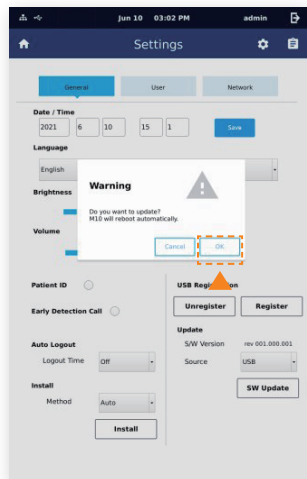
Jun 10 03:02 PM admin

Settings

General User Network

Date / Time

2021 6 10 15 1 Save

Language

English

Brightness

Volume

Warning

Do you want to update?
M10 will reboot automatically.

Cancel OK

Patient ID

Early Detection Call

USB Regi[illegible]ion

Unregister Register

Auto Logout

Logout Time Off

Update

S/W Version rev 001.000.001

Source USB

Install

Method Auto

SW Update

Install